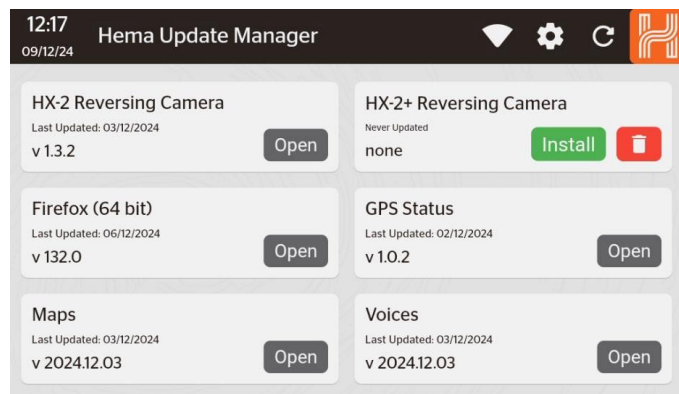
12:17
09/12/24
Hema Update Manager

HX-2 Reversing Camera
Last Updated: 03/12/2024
v 1.3.2
Open

HX-2+ Reversing Camera
Never Updated
none
Install

Firefox (64 bit)
Last Updated: 06/12/2024
v 132.0
Open

GPS Status
Last Updated: 02/12/2024
v 1.0.2
Open

Maps
Last Updated: 03/12/2024
v 2024.12.03
Open

Voices
Last Updated: 03/12/2024
v 2024.12.03
Open